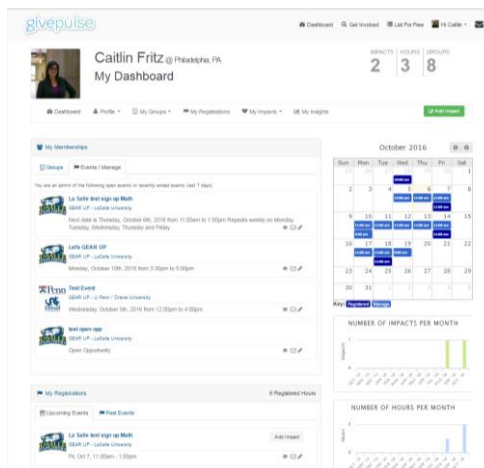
givepulse

Dashboard Get Involved List For Free Hi Caitlin

Caitlin Fritz @ Philadelphia, PA

My Dashboard

IMPACTS 2 HOURS 3 GROUPS 8

Dashboard Profile My Groups My Registrations My Impacts My Insights

Add Impact

My Memberships

Groups Events I Manage

You are an admin of the following open events or recently ended events (last 7 days)

La Salle test sign up Math
GEAR UP - LaSalle University
Next date is Thursday, October 6th, 2016 from 11:00am to 1:00pm Repeats weekly on Monday, Tuesday, Wednesday, Thursday and Friday

Let's GEAR UP
GEAR UP - LaSalle University
Monday, October 10th, 2016 from 3:30pm to 5:00pm

Test Event
GEAR UP - U Penn / Drexel University
Wednesday, October 5th, 2016 from 12:00pm to 4:00pm

test open opp
GEAR UP - LaSalle University
Open Opportunity

My Registrations 6 Registered Hours

Upcoming Events Past Events

La Salle test sign up Math
GEAR UP - LaSalle University
Fri, Oct 7, 11:00am - 1:00pm

Add Impact

October 2016

| Sun | Mon | Tue | Wed | Thu | Fri | Sat |
|---|---|---|---|---|---|---|
| 25 | 26 | 27 | 28 | 29 | 30 | 1 |
| 2 | 3 | 4 | 5 | 6 | 7 | 8 |
| 9 | 10 | 11 | 12 | 13 | 14 | 15 |
| 16 | 17 | 18 | 19 | 20 | 21 | 22 |
| 23 | 24 | 25 | 26 | 27 | 28 | 29 |
| 30 | 31 | 1 | 2 | 3 | 4 | 5 |

Key: Registered Manage

NUMBER OF IMPACTS PER MONTH

Impacts

NUMBER OF HOURS PER MONTH

Hours